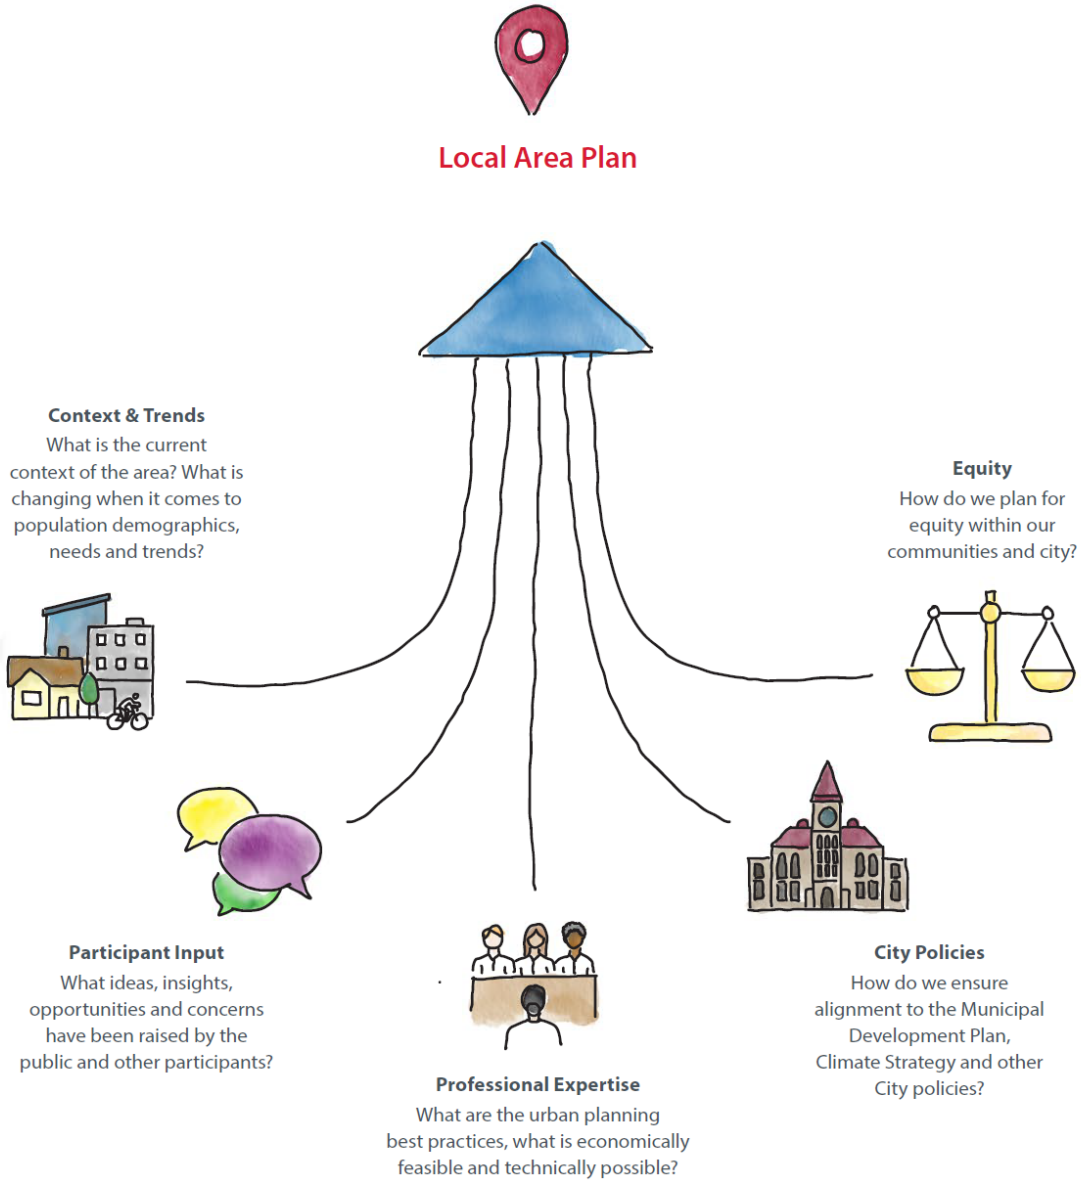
Local Area Plan

Context & Trends
What is the current context of the area? What is changing when it comes to population demographics, needs and trends?

Equity
How do we plan for equity within our communities and city?

Participant Input
What ideas, insights, opportunities and concerns have been raised by the public and other participants?

City Policies
How do we ensure alignment to the Municipal Development Plan, Climate Strategy and other City policies?

Professional Expertise
What are the urban planning best practices, what is economically feasible and technically possible?